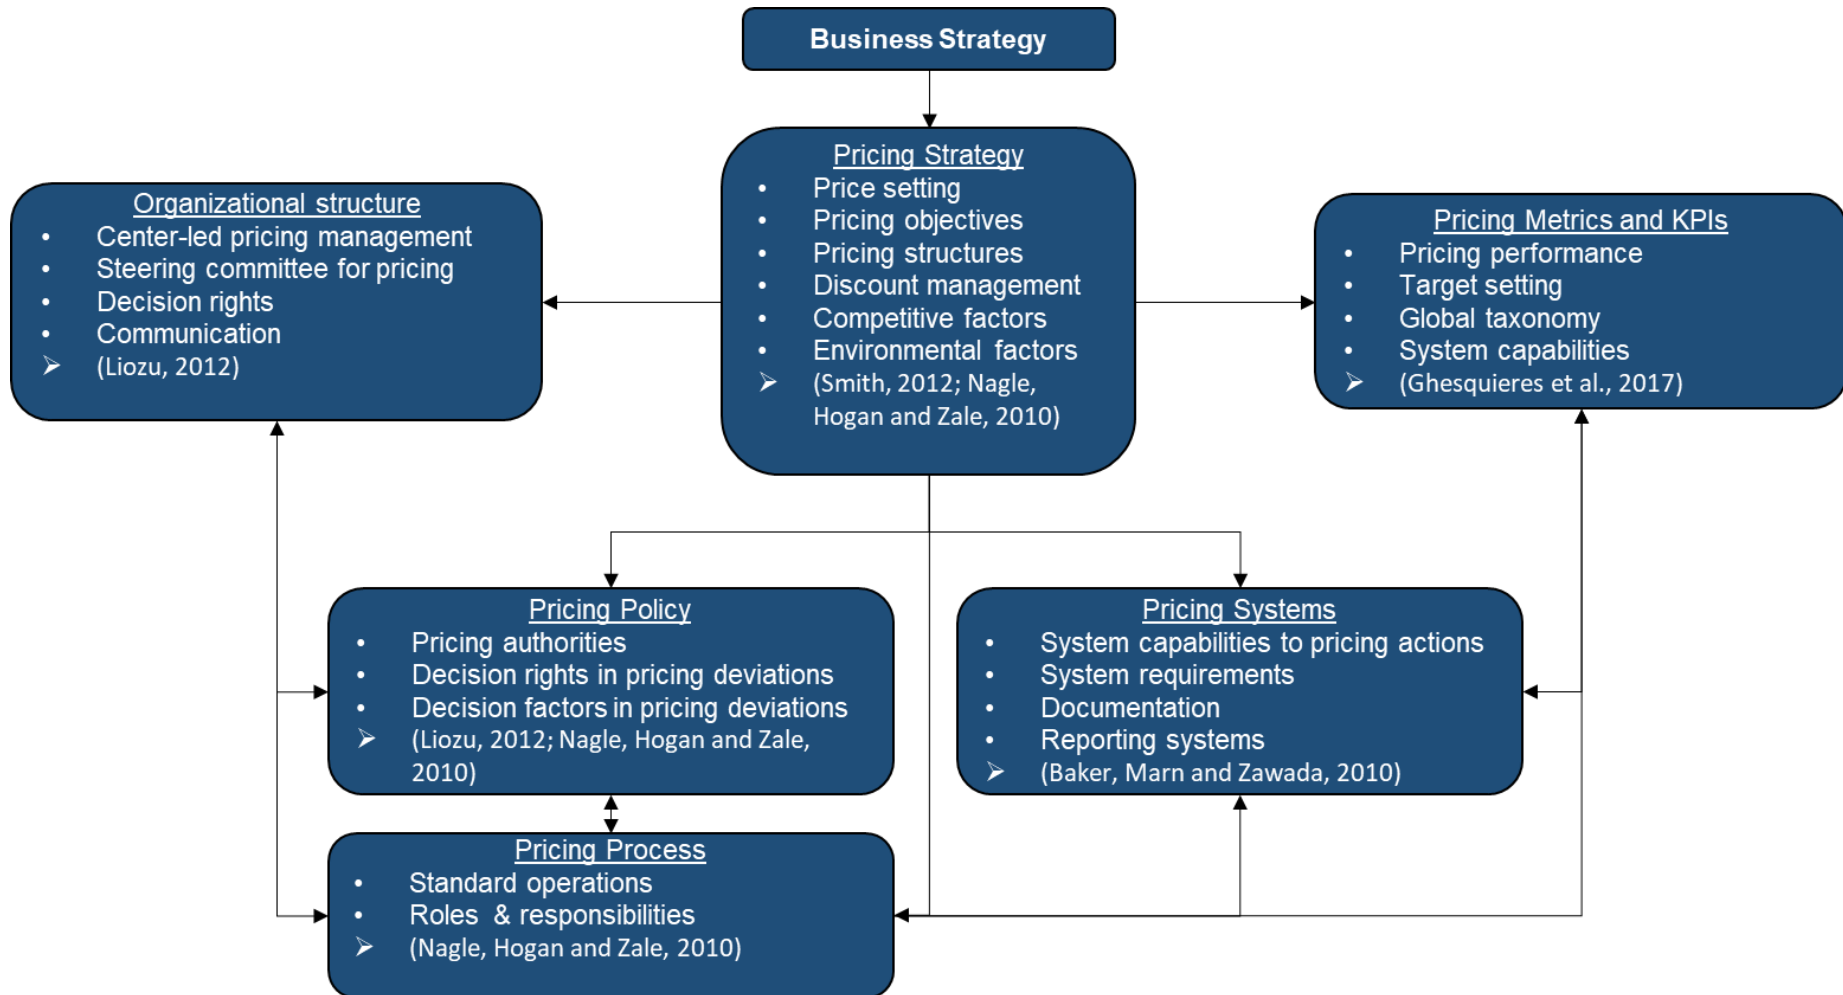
Business Strategy

Pricing Strategy
- Price setting
- Pricing objectives
- Pricing structures
- Discount management
- Competitive factors
- Environmental factors
➢ (Smith, 2012; Nagle, Hogan and Zale, 2010)

Organizational structure
- Center-led pricing management
- Steering committee for pricing
- Decision rights
- Communication
➢ (Liozu, 2012)

Pricing Metrics and KPIs
- Pricing performance
- Target setting
- Global taxonomy
- System capabilities
➢ (Ghesquieres et al., 2017)

Pricing Policy
- Pricing authorities
- Decision rights in pricing deviations
- Decision factors in pricing deviations
➢ (Liozu, 2012; Nagle, Hogan and Zale, 2010)

Pricing Systems
- System capabilities to pricing actions
- System requirements
- Documentation
- Reporting systems
➢ (Baker, Marn and Zawada, 2010)

Pricing Process
- Standard operations
- Roles & responsibilities
➢ (Nagle, Hogan and Zale, 2010)